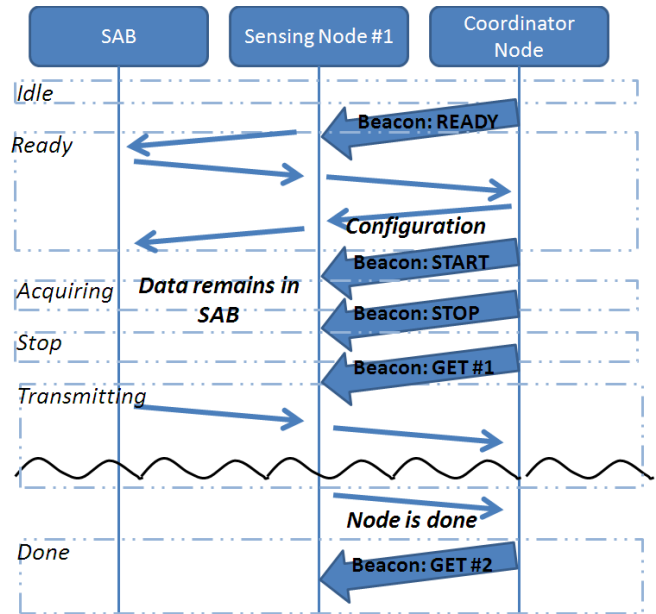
SAB

Sensing Node #1

Coordinator Node

Idle

Beacon: READY

Ready

Configuration

Beacon: START

Acquiring

Data remains in SAB

Beacon: STOP

Stop

Beacon: GET #1

Transmitting

Node is done

Done

Beacon: GET #2